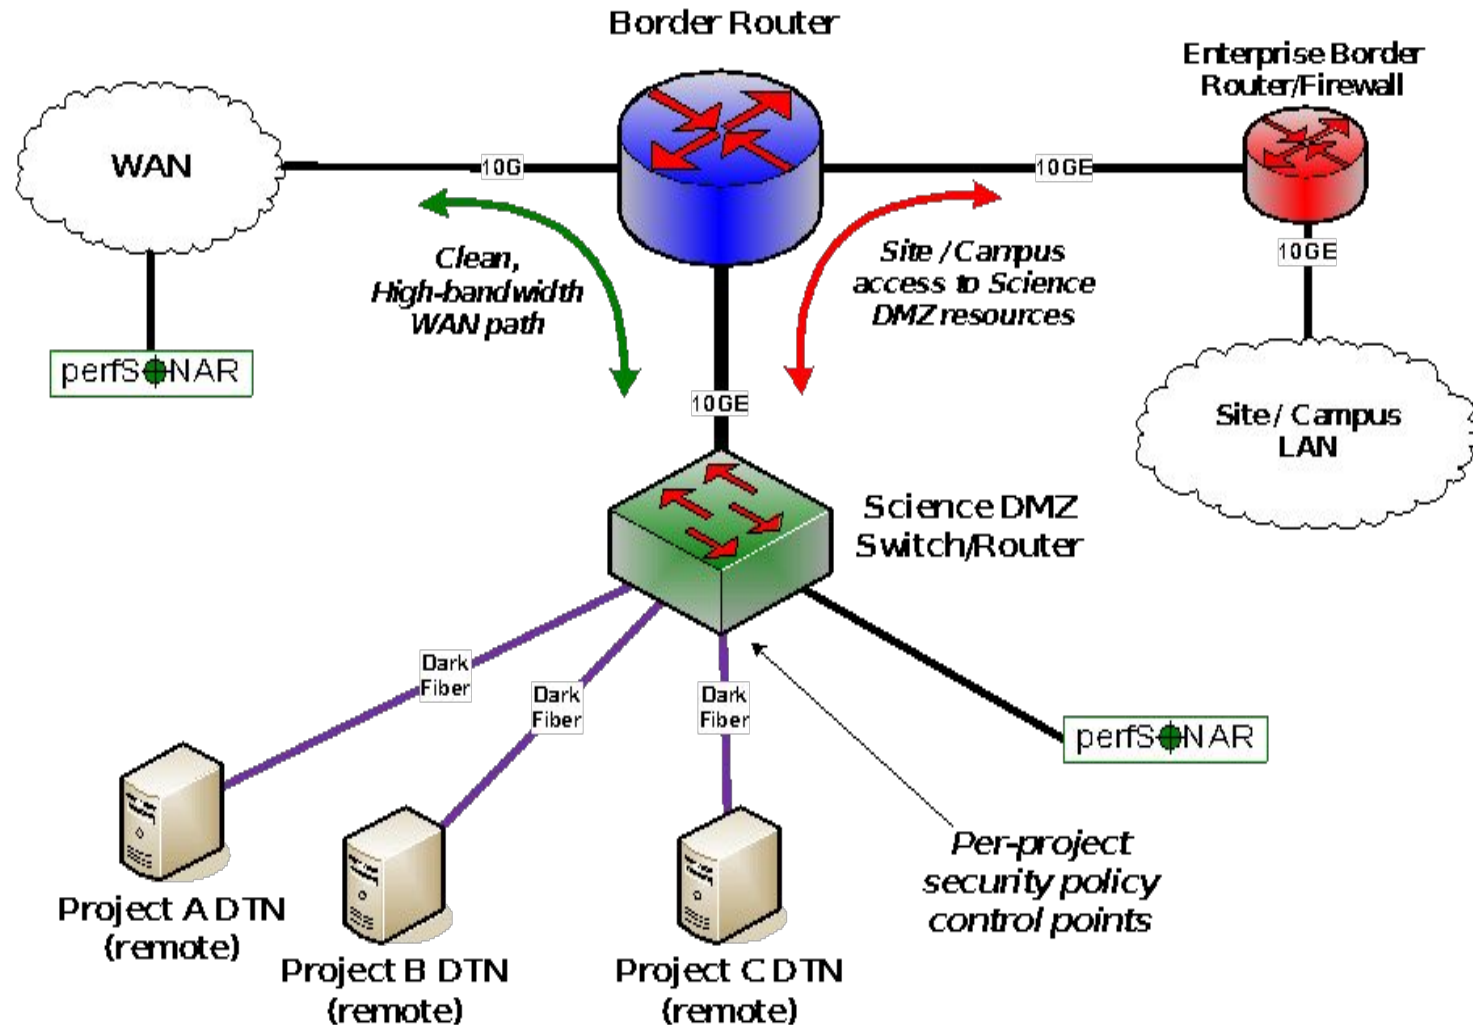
Border Router

Enterprise Border Router/Firewall

WAN

10G

10GE

10GE

Clean, High-bandwidth WAN path

Site / Campus access to Science DMZ resources

perfSONAR

10GE

Site / Campus LAN

Science DMZ Switch/Router

Dark Fiber

Dark Fiber

Dark Fiber

perfSONAR

Per-project security policy control points

Project A DTN (remote)

Project B DTN (remote)

Project C DTN (remote)